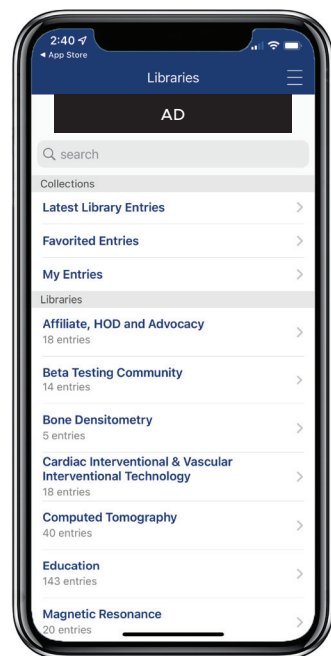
2:40
◂ App Store

Libraries

AD

search

Collections

Latest Library Entries

Favorited Entries

My Entries

Libraries

Affiliate, HOD and Advocacy
18 entries

Beta Testing Community
14 entries

Bone Densitometry
5 entries

Cardiac Interventional & Vascular Interventional Technology
18 entries

Computed Tomography
40 entries

Education
143 entries

Magnetic Resonance
20 entries